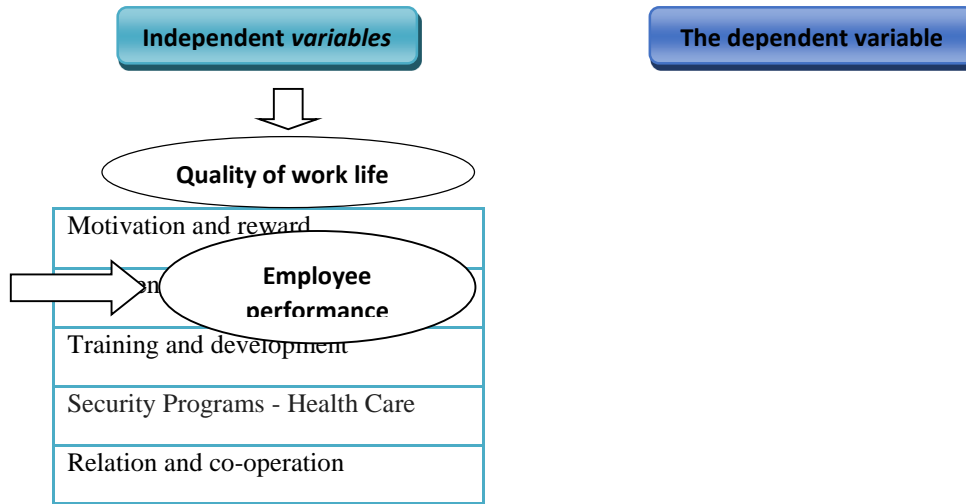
Independent *variables*

The dependent variable

Quality of work life

Motivation and reward

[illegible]en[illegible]

Employee performance

Training and development

Security Programs - Health Care

Relation and co-operation